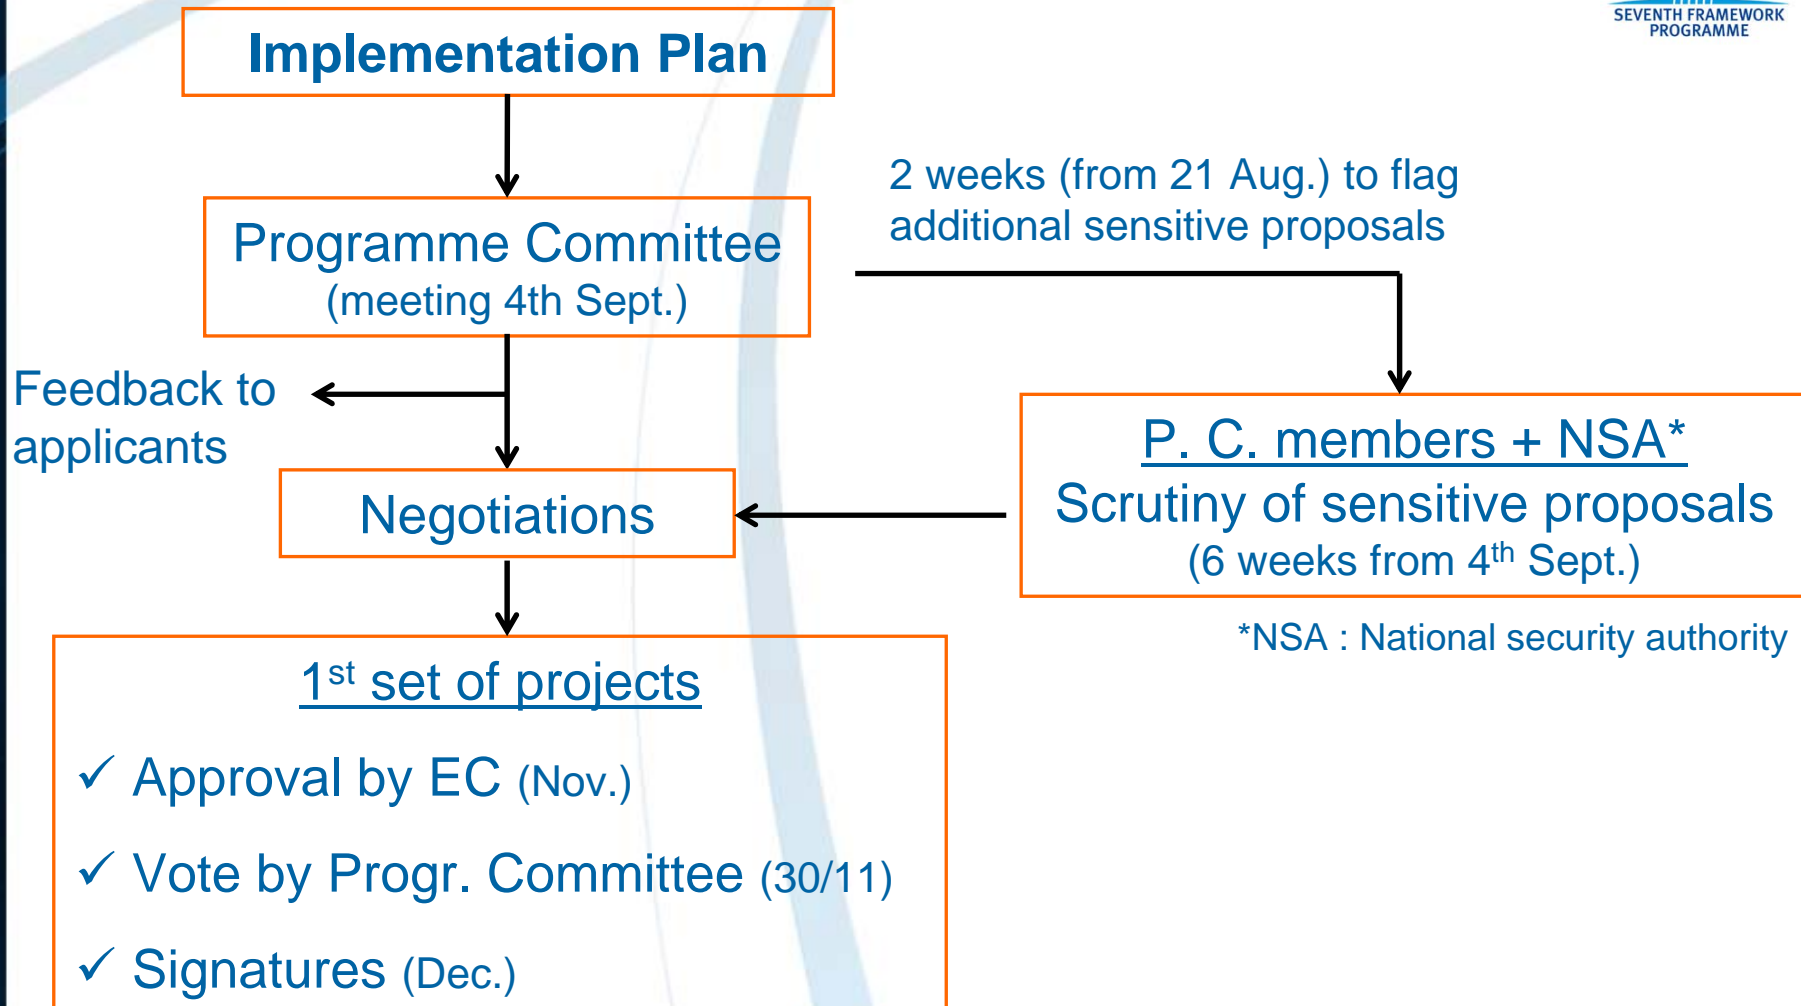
SEVENTH FRAMEWORK PROGRAMME

Implementation Plan

Programme Committee
(meeting 4th Sept.)

2 weeks (from 21 Aug.) to flag additional sensitive proposals

Feedback to applicants

Negotiations

P. C. members + NSA*
Scrutiny of sensitive proposals
(6 weeks from 4$^{th}$ Sept.)

*NSA : National security authority

1$^{st}$ set of projects

✓ Approval by EC (Nov.)

✓ Vote by Progr. Committee (30/11)

✓ Signatures (Dec.)